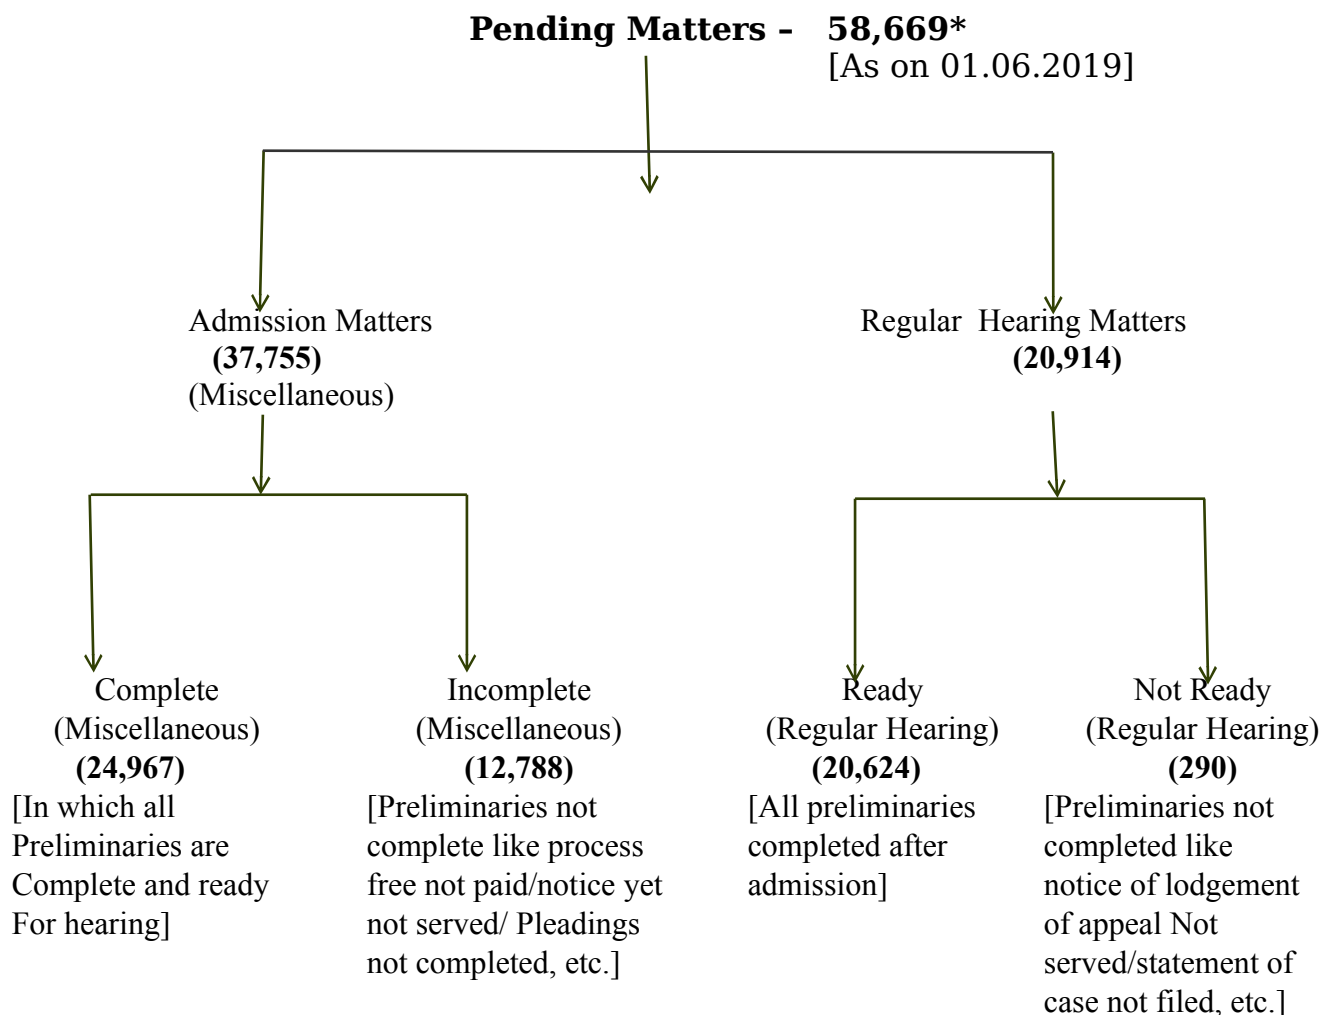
**Pending Matters – 58,669***
[As on 01.06.2019]

Admission Matters
**(37,755)**
(Miscellaneous)

Regular Hearing Matters
**(20,914)**

Complete
(Miscellaneous)
**(24,967)**
[In which all Preliminaries are Complete and ready For hearing]

Incomplete
(Miscellaneous)
**(12,788)**
[Preliminaries not complete like process free not paid/notice yet not served/ Pleadings not completed, etc.]

Ready
(Regular Hearing)
**(20,624)**
[All preliminaries completed after admission]

Not Ready
(Regular Hearing)
**(290)**
[Preliminaries not completed like notice of lodgement of appeal Not served/statement of case not filed, etc.]